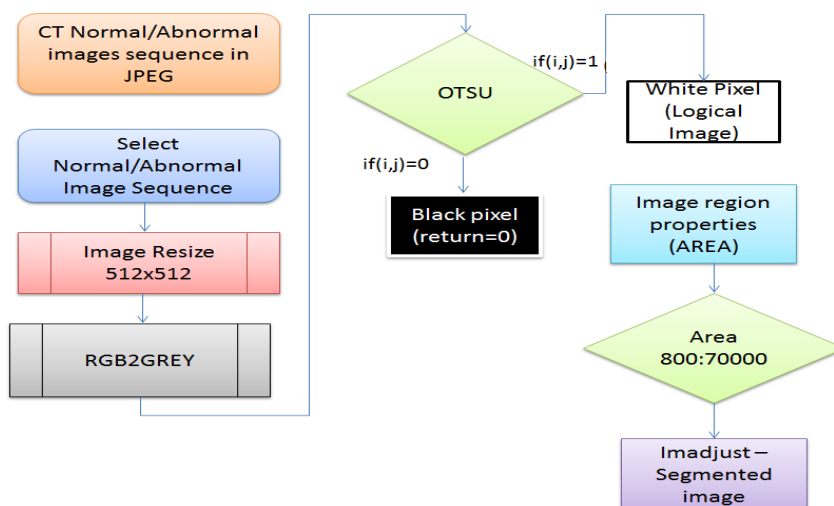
CT Normal/Abnormal images sequence in JPEG

Select Normal/Abnormal Image Sequence

Image Resize 512x512

RGB2GREY

OTSU

if(i,j)=1

White Pixel (Logical Image)

if(i,j)=0

Black pixel (return=0)

Image region properties (AREA)

Area 800:70000

Imadjust – Segmented image